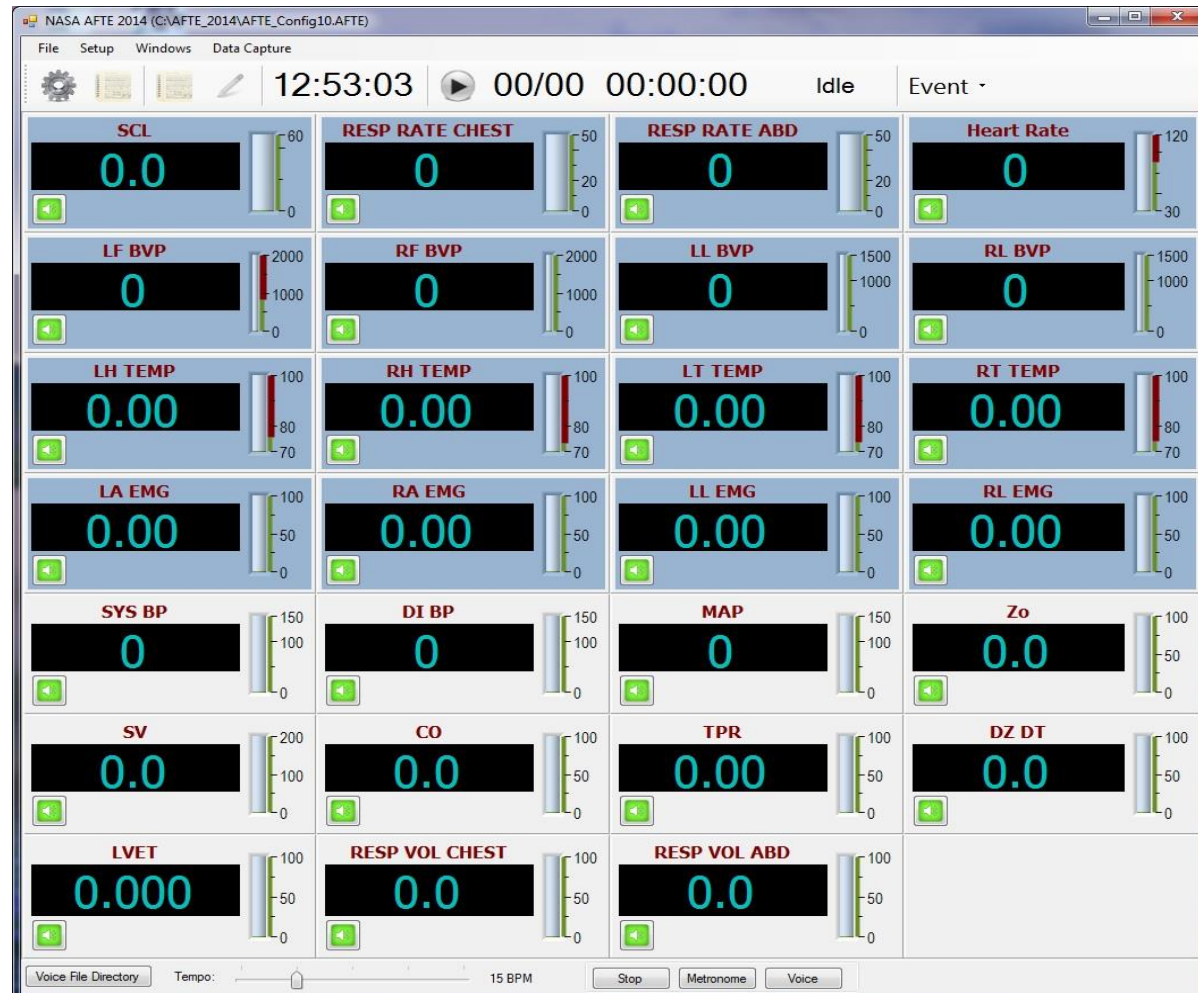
NASA AFTE 2014 (C:\AFTE_2014\AFTE_Config10.AFTE)

File Setup Windows Data Capture

12:53:03 00/00 00:00:00 Idle Event ·

SCL
0.0
60
0

RESP RATE CHEST
0
50
20
0

RESP RATE ABD
0
50
20
0

Heart Rate
0
120
30

LF BVP
0
2000
1000
0

RF BVP
0
2000
1000
0

LL BVP
0
1500
1000
0

RL BVP
0
1500
1000
0

LH TEMP
0.00
100
80
70

RH TEMP
0.00
100
80
70

LT TEMP
0.00
100
80
70

RT TEMP
0.00
100
80
70

LA EMG
0.00
100
50
0

RA EMG
0.00
100
50
0

LL EMG
0.00
100
50
0

RL EMG
0.00
100
50
0

SYS BP
0
150
100
0

DI BP
0
150
100
0

MAP
0
150
100
0

Zo
0.0
100
50
0

SV
0.0
200
100
0

CO
0.0
100
50
0

TPR
0.00
100
50
0

DZ DT
0.0
100
50
0

LVET
0.000
100
50
0

RESP VOL CHEST
0.0
100
50
0

RESP VOL ABD
0.0
100
50
0

Voice File Directory Tempo: 15 BPM Stop Metronome Voice